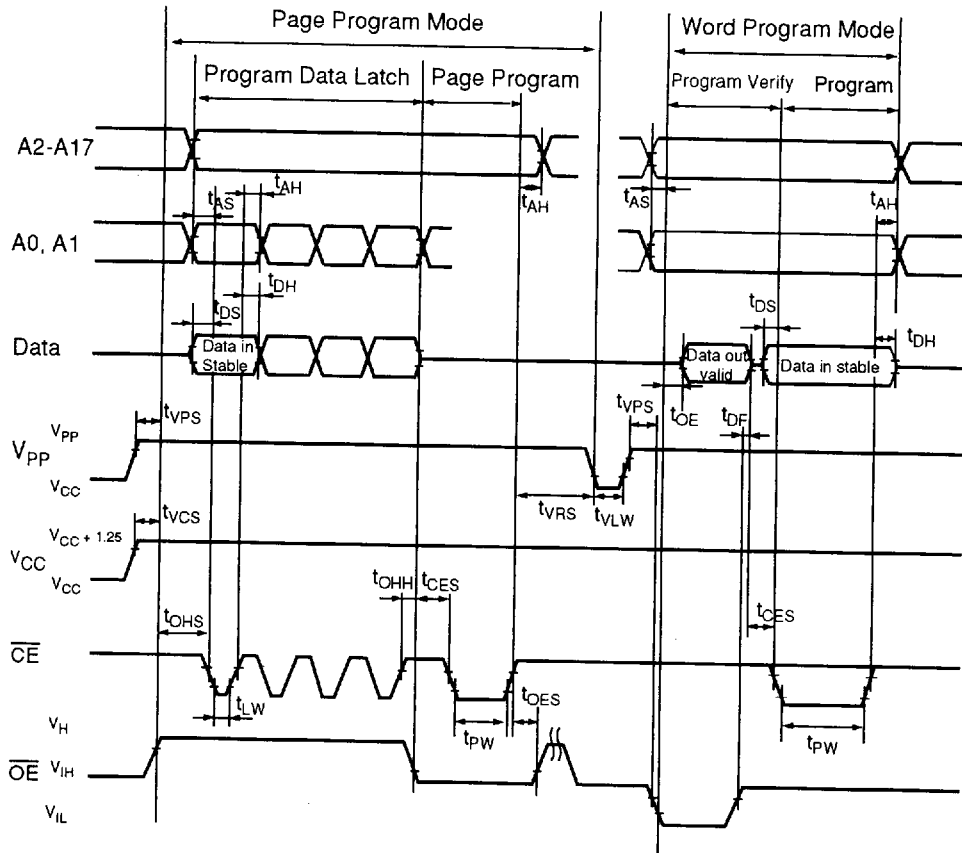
Page Program Mode

Word Program Mode

Program Data Latch

Page Program

Program Verify

Program

A2-A17

$t_{AS}$

$t_{AH}$

$t_{AH}$

$t_{AS}$

$t_{AH}$

A0, A1

$t_{DH}$

$t_{DS}$

$t_{DS}$

$t_{DH}$

Data

Data in Stable

Data out valid

Data in stable

$t_{VPS}$

$t_{VPS}$

$t_{OE}$

$t_{DF}$

$V_{PP}$

$V_{PP}$

$V_{CC}$

$t_{VRS}$

$t_{VLW}$

$t_{VCS}$

$V_{CC+1.25}$

$V_{CC}$

$V_{CC}$

$t_{OHH}$

$t_{CES}$

$t_{CES}$

$t_{OHS}$

$\overline{CE}$

$t_{LW}$

$t_{OES}$

$V_H$

$t_{PW}$

$t_{PW}$

$\overline{OE}$

$V_{IH}$

$V_{IL}$